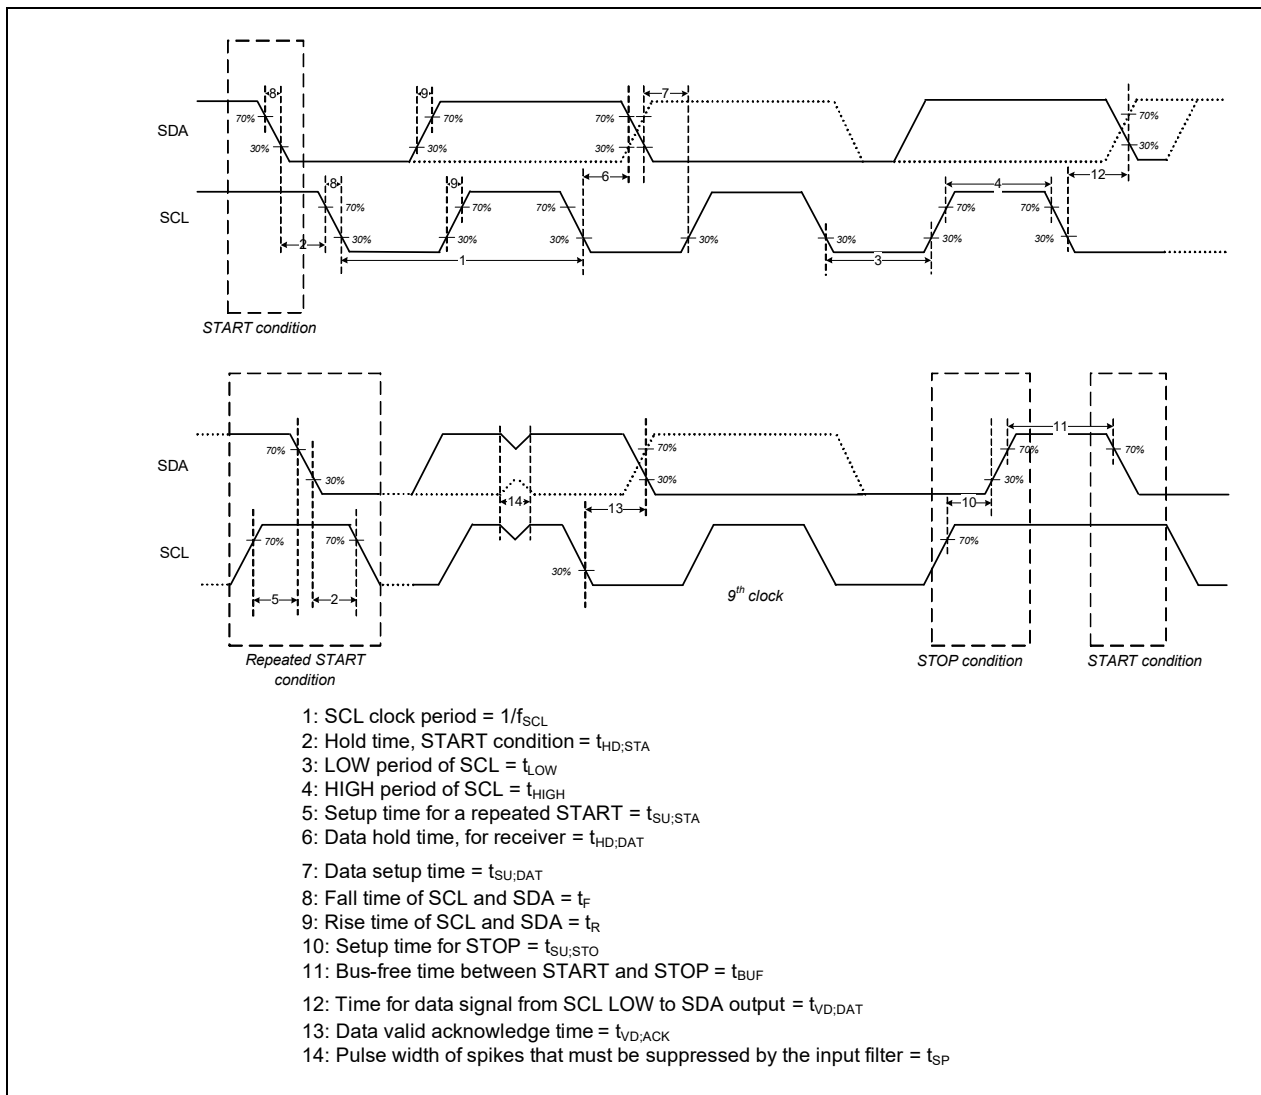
8
9
7
SDA
70%
30%
70%
30%
70%
30%
70%
30%
6
12
8
9
4
SCL
70%
30%
70%
30%
70%
30%
30%
30%
70%
30%
70%
30%
2
1
3
START condition

11
SDA
70%
30%
70%
30%
70%
30%
70%
14
13
10
SCL
70%
70%
30%
70%
5
2
$9^{th}$ clock
Repeated START condition
STOP condition
START condition

1: SCL clock period = $1/f_{SCL}$
2: Hold time, START condition = $t_{HD;STA}$
3: LOW period of SCL = $t_{LOW}$
4: HIGH period of SCL = $t_{HIGH}$
5: Setup time for a repeated START = $t_{SU;STA}$
6: Data hold time, for receiver = $t_{HD;DAT}$
7: Data setup time = $t_{SU;DAT}$
8: Fall time of SCL and SDA = $t_F$
9: Rise time of SCL and SDA = $t_R$
10: Setup time for STOP = $t_{SU;STO}$
11: Bus-free time between START and STOP = $t_{BUF}$
12: Time for data signal from SCL LOW to SDA output = $t_{VD;DAT}$
13: Data valid acknowledge time = $t_{VD;ACK}$
14: Pulse width of spikes that must be suppressed by the input filter = $t_{SP}$